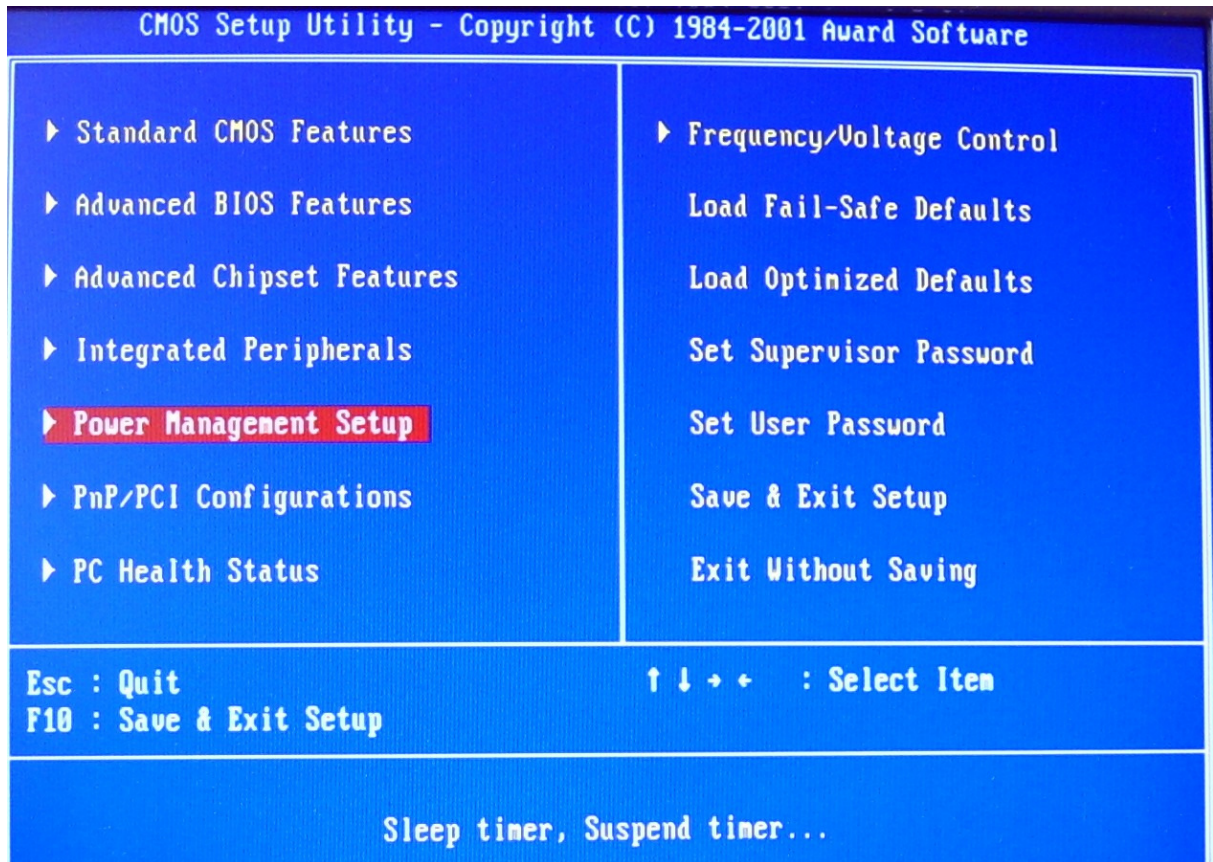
CMOS Setup Utility - Copyright (C) 1984-2001 Award Software

▶ Standard CMOS Features

▶ Advanced BIOS Features

▶ Advanced Chipset Features

▶ Integrated Peripherals

▶ Power Management Setup

▶ PnP/PCI Configurations

▶ PC Health Status

▶ Frequency/Voltage Control

Load Fail-Safe Defaults

Load Optimized Defaults

Set Supervisor Password

Set User Password

Save & Exit Setup

Exit Without Saving

Esc : Quit
F10 : Save & Exit Setup

↑ ↓ → ← : Select Item

Sleep timer, Suspend timer...